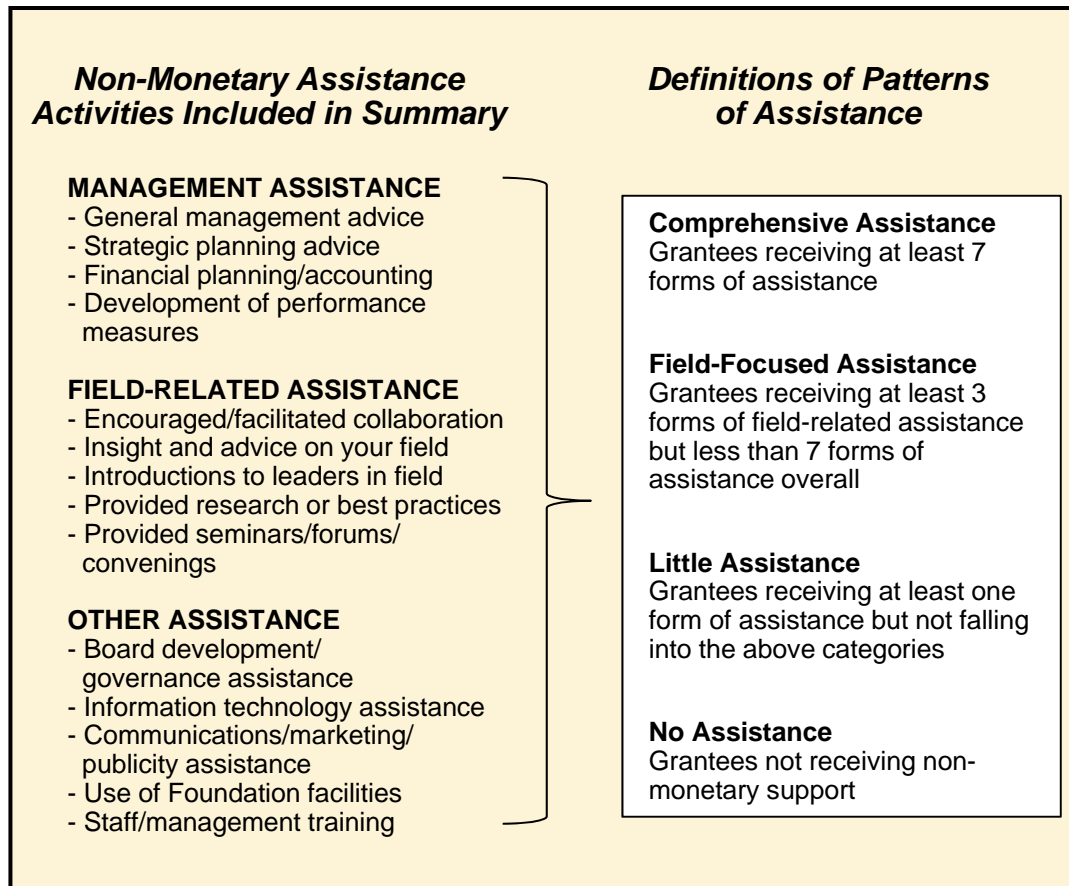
Non-Monetary Assistance Activities Included in Summary

MANAGEMENT ASSISTANCE
- General management advice
- Strategic planning advice
- Financial planning/accounting
- Development of performance measures

FIELD-RELATED ASSISTANCE
- Encouraged/facilitated collaboration
- Insight and advice on your field
- Introductions to leaders in field
- Provided research or best practices
- Provided seminars/forums/ convenings

OTHER ASSISTANCE
- Board development/ governance assistance
- Information technology assistance
- Communications/marketing/ publicity assistance
- Use of Foundation facilities
- Staff/management training

Definitions of Patterns of Assistance

Comprehensive Assistance
Grantees receiving at least 7 forms of assistance

Field-Focused Assistance
Grantees receiving at least 3 forms of field-related assistance but less than 7 forms of assistance overall

Little Assistance
Grantees receiving at least one form of assistance but not falling into the above categories

No Assistance
Grantees not receiving non-monetary support